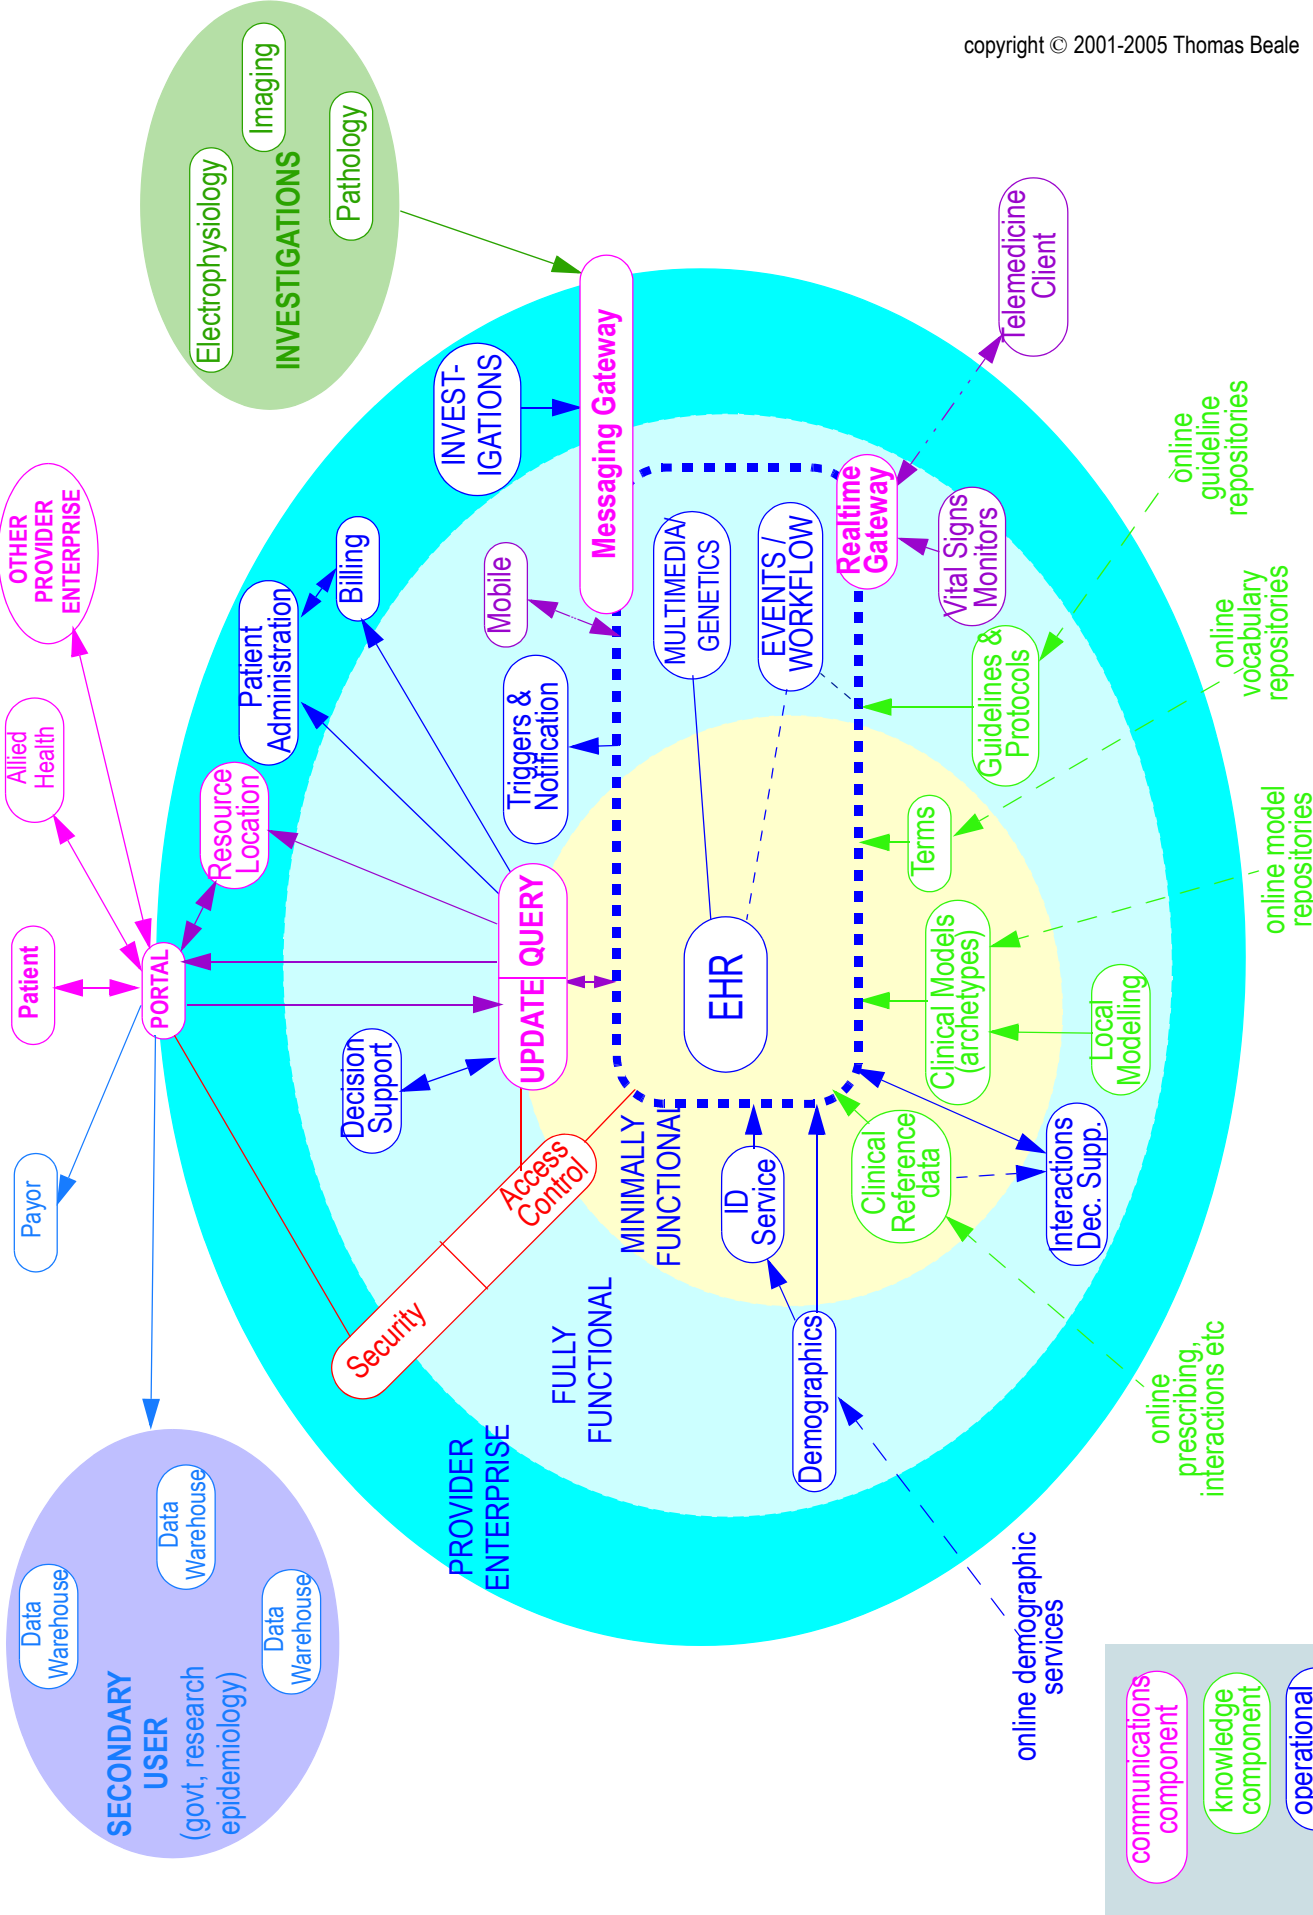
copyright © 2001-2005 Thomas Beale

INVESTIGATIONS
Electrophysiology
Imaging
Pathology

Telemedicine Client

OTHER PROVIDER ENTERPRISE

Allied Health

Patient

PORTAL

Payor

Messaging Gateway

INVEST-IGATIONS

Billing

Patient Administration

Resource Location

Mobile

Triggers & Notification

MULTIMEDIA/ GENETICS

EVENTS / WORKFLOW

Realtime Gateway

Vital Signs Monitors

online guideline repositories

online vocabulary repositories

online model repositories

Guidelines & Protocols

Terms

Clinical Models (archetypes)

Local Modelling

UPDATE

QUERY

EHR

Decision Support

Access Control

Security

MINIMALLY FUNCTIONAL

FULLY FUNCTIONAL

ID Service

Clinical Reference data

Interactions Dec. Supp.

Demographics

online prescribing, interactions etc

PROVIDER ENTERPRISE

online demographic services

Data Warehouse

Data Warehouse

Data Warehouse

SECONDARY USER (govt, research epidemiology)

communications component

knowledge component

operational